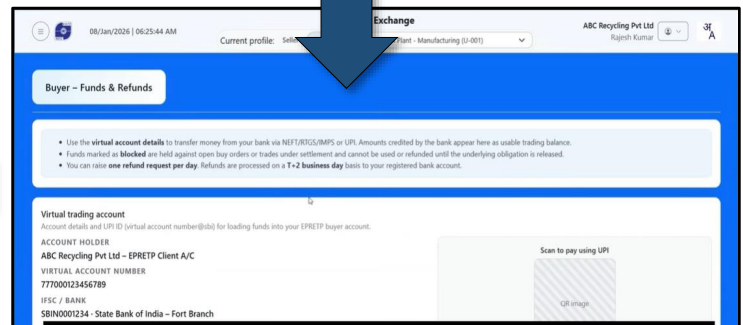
08/Jan/2026 | 06:25:44 AM

Exchange

Current profile: Sell

lant - Manufacturing (U-001)

ABC Recycling Pvt Ltd
Rajesh Kumar

अ
A

Buyer – Funds & Refunds

• Use the **virtual account details** to transfer money from your bank via NEFT/RTGS/IMPS or UPI. Amounts credited by the bank appear here as usable trading balance.
• Funds marked as **blocked** are held against open buy orders or trades under settlement and cannot be used or refunded until the underlying obligation is released.
• You can raise **one refund request per day**. Refunds are processed on a **T+2 business day** basis to your registered bank account.

Virtual trading account
Account details and UPI ID (virtual account number@sbi) for loading funds into your EPRETP buyer account.

ACCOUNT HOLDER
ABC Recycling Pvt Ltd – EPRETP Client A/C

VIRTUAL ACCOUNT NUMBER
777000123456789

IFSC / BANK
SBIN0001234 - State Bank of India – Fort Branch

Scan to pay using UPI

QR image